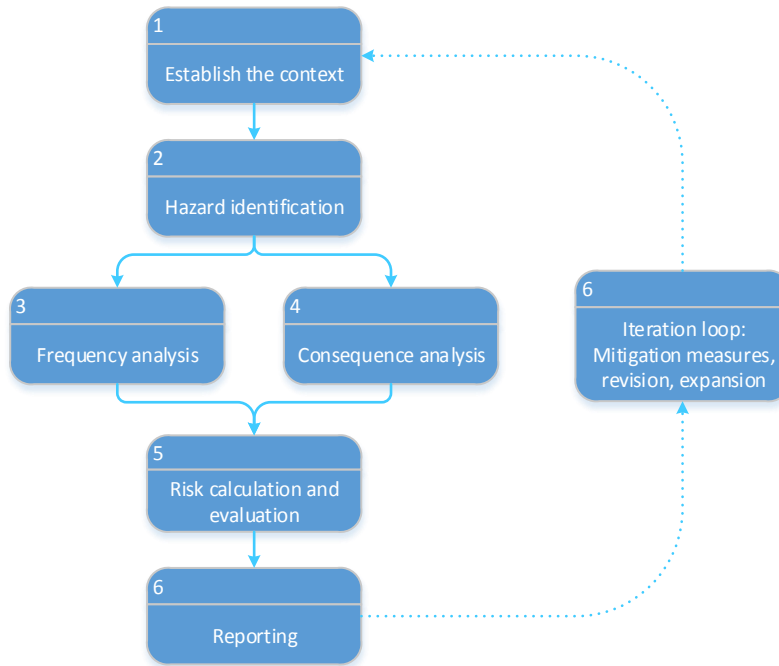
1
Establish the context

2
Hazard identification

3
Frequency analysis

4
Consequence analysis

5
Risk calculation and evaluation

6
Reporting

6
Iteration loop: Mitigation measures, revision, expansion